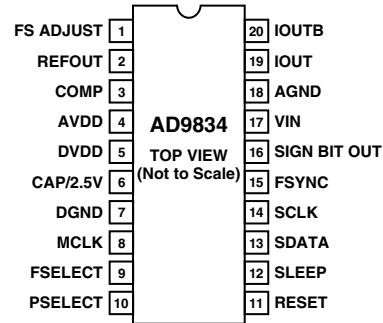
FS ADJUST 1
REFOUT 2
COMP 3
AVDD 4
DVDD 5
CAP/2.5V 6
DGND 7
MCLK 8
FSELECT 9
PSELECT 10

AD9834
TOP VIEW
(Not to Scale)

20 IOUTB
19 IOUT
18 AGND
17 VIN
16 SIGN BIT OUT
15 FSYNC
14 SCLK
13 SDATA
12 SLEEP
11 RESET